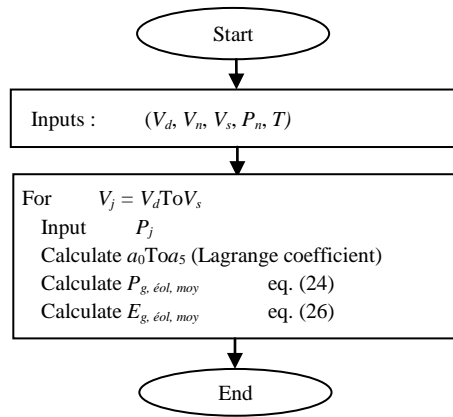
Start

Inputs : $(V_d, V_n, V_s, P_n, T)$

For $V_j = V_d$ To $V_s$
Input $P_j$
Calculate $a_0$ To $a_5$ (Lagrange coefficient)
Calculate $P_{g, éol, moy}$ eq. (24)
Calculate $E_{g, éol, moy}$ eq. (26)

End